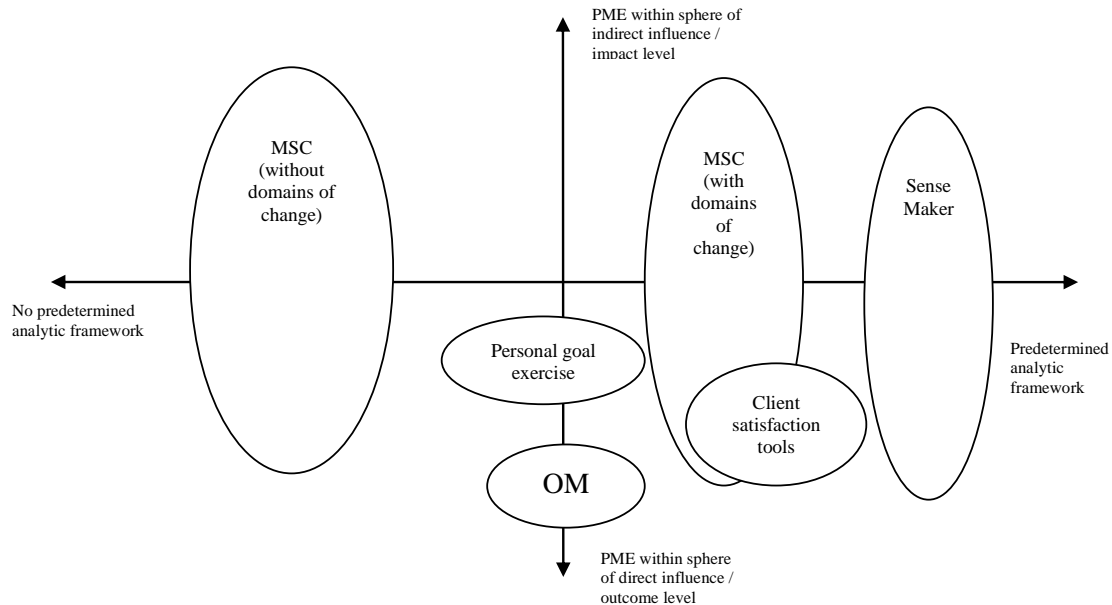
PME within sphere of indirect influence / impact level

MSC (without domains of change)

MSC (with domains of change)

Sense Maker

No predetermined analytic framework

Personal goal exercise

Predetermined analytic framework

Client satisfaction tools

OM

PME within sphere of direct influence / outcome level